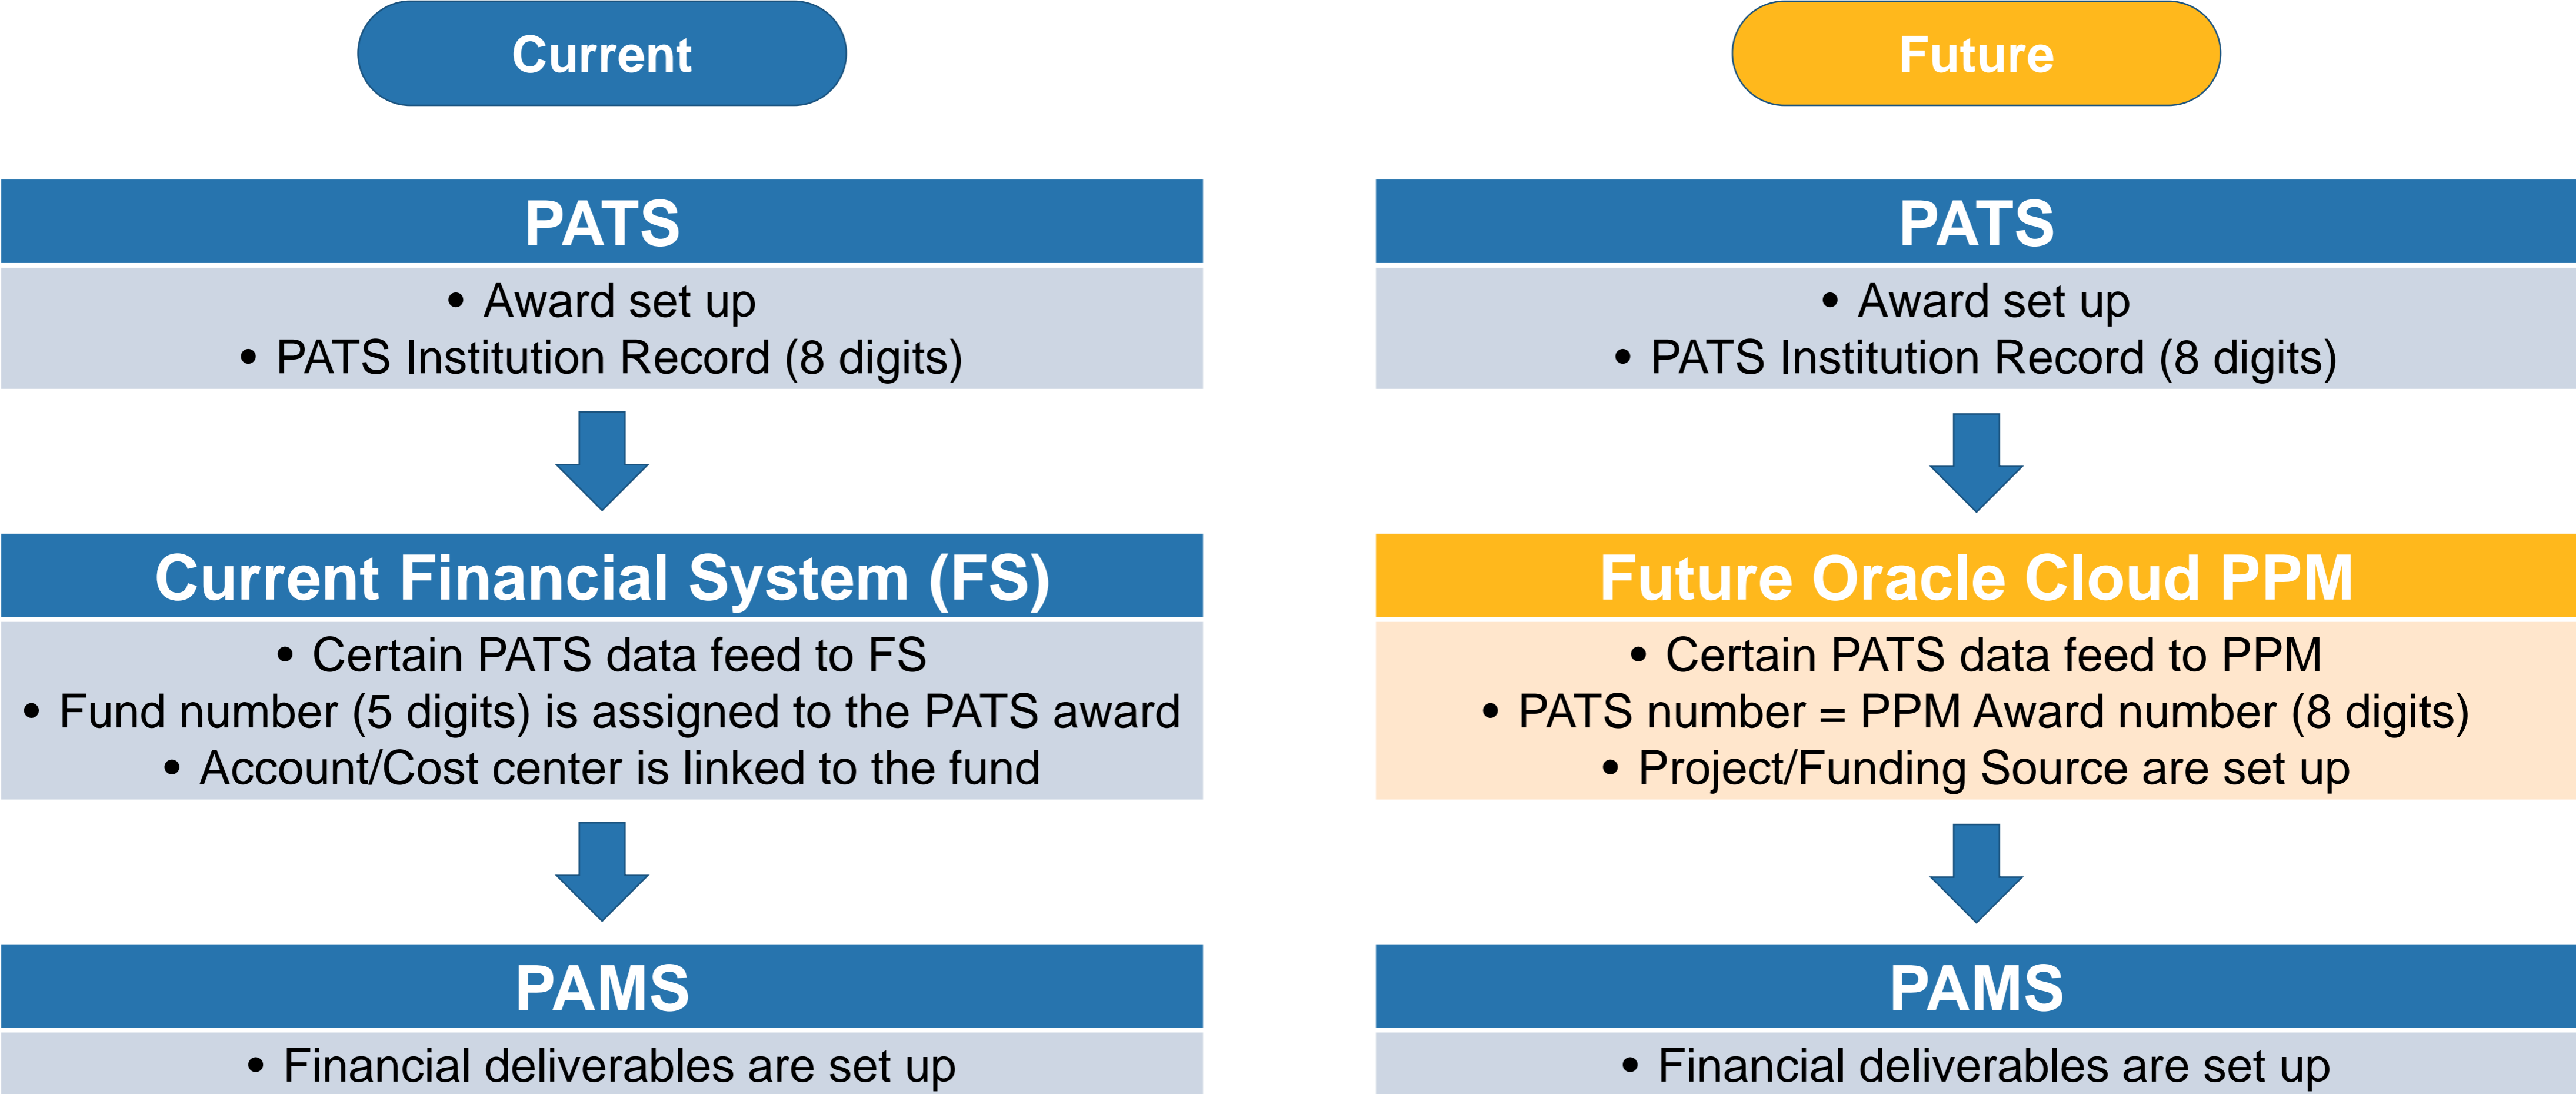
Current

PATS

• Award set up
• PATS Institution Record (8 digits)

Current Financial System (FS)

• Certain PATS data feed to FS
• Fund number (5 digits) is assigned to the PATS award
• Account/Cost center is linked to the fund

PAMS

• Financial deliverables are set up

Future

PATS

• Award set up
• PATS Institution Record (8 digits)

Future Oracle Cloud PPM

• Certain PATS data feed to PPM
• PATS number = PPM Award number (8 digits)
• Project/Funding Source are set up

PAMS

• Financial deliverables are set up